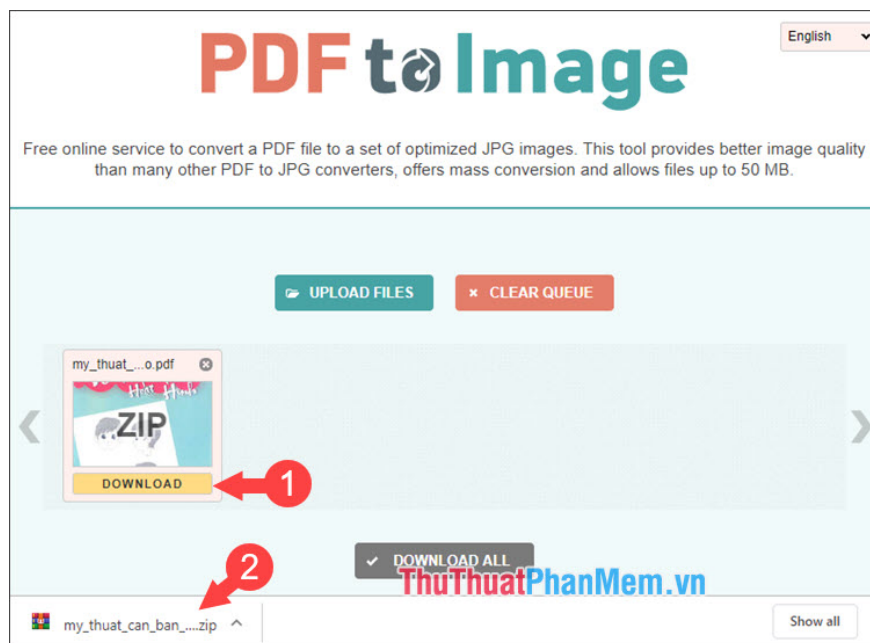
English

PDF to Image

Free online service to convert a PDF file to a set of optimized JPG images. This tool provides better image quality than many other PDF to JPG converters, offers mass conversion and allows files up to 50 MB.

UPLOAD FILES

CLEAR QUEUE

my_thuat_...o.pdf

ZIP

DOWNLOAD

1

DOWNLOAD ALL

2

ThuThuatPhanMem.vn

my_thuat_can_ban_....zip

Show all